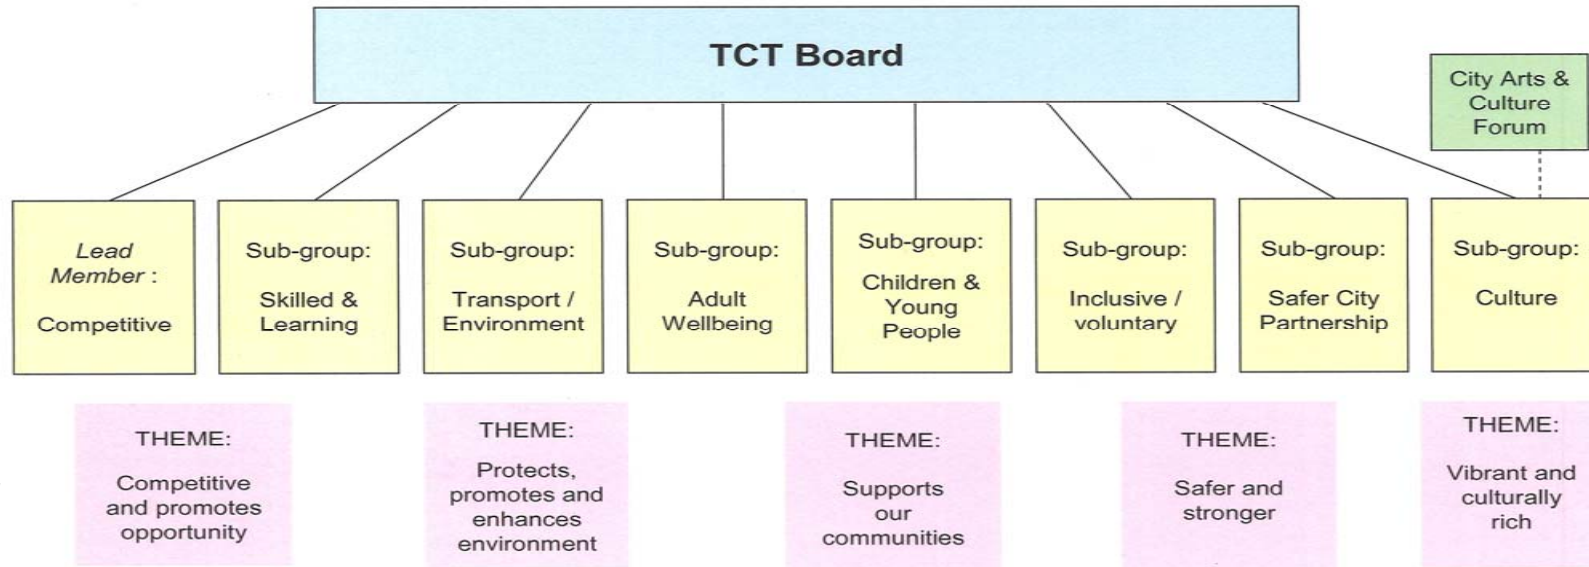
TCT Board

City Arts & Culture Forum

*Lead Member* : Competitive

Sub-group: Skilled & Learning

Sub-group: Transport / Environment

Sub-group: Adult Wellbeing

Sub-group: Children & Young People

Sub-group: Inclusive / voluntary

Sub-group: Safer City Partnership

Sub-group: Culture

THEME: Competitive and promotes opportunity

THEME: Protects, promotes and enhances environment

THEME: Supports our communities

THEME: Safer and stronger

THEME: Vibrant and culturally rich